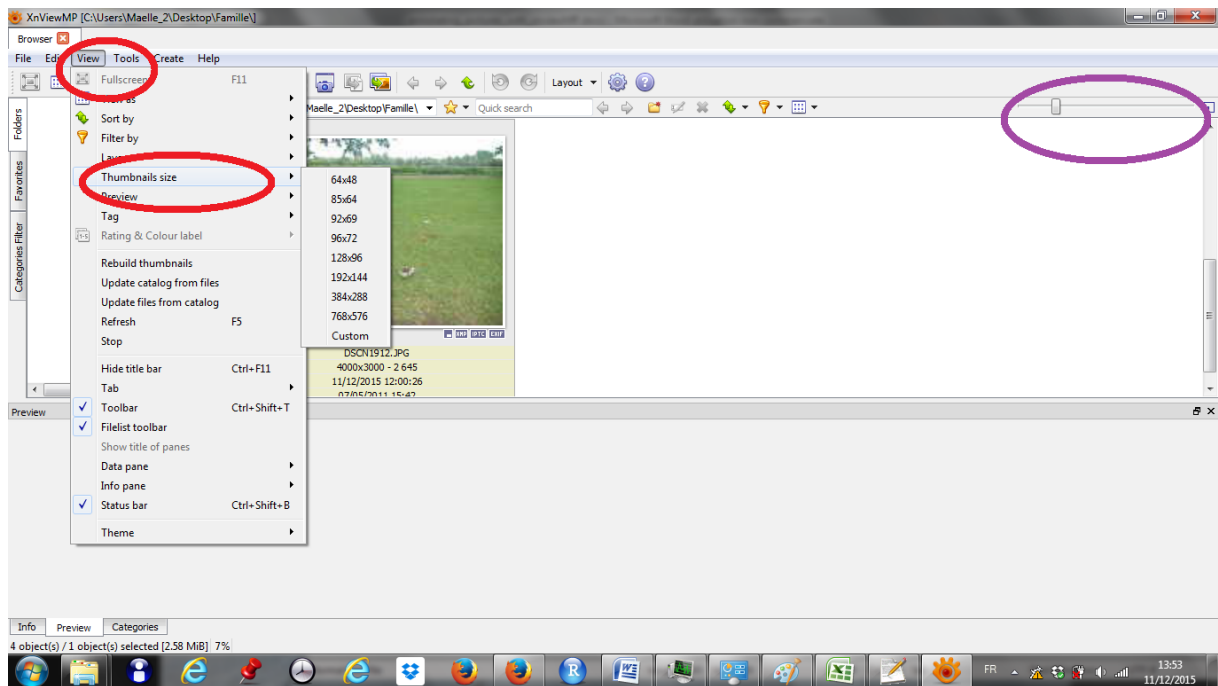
XnViewMP [C:\Users\Maelle_2\Desktop\Famille\]

Browser

File Edi View Tools Create Help

Layout

Maelle_2\Desktop\Famille\ Quick search

Folders Favorites Categories Filter

Fullscreen F11
View as
Sort by
Filter by
Lay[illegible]
Thumbnails size
Preview
Tag
Rating & Colour label
Rebuild thumbnails
Update catalog from files
Update files from catalog
Refresh F5
Stop
Hide title bar Ctrl+F11
Tab
Toolbar Ctrl+Shift+T
Filelist toolbar
Show title of panes
Data pane
Info pane
Status bar Ctrl+Shift+B
Theme

64x48
85x64
92x69
96x72
128x96
192x144
384x288
768x576
Custom

DSCN1912.JPG
4000x3000 - 2 645
11/12/2015 12:00:26
07/05/2011 15:42

Preview

Info Preview Categories

4 object(s) / 1 object(s) selected [2.58 MiB] 7%

FR 13:53 11/12/2015